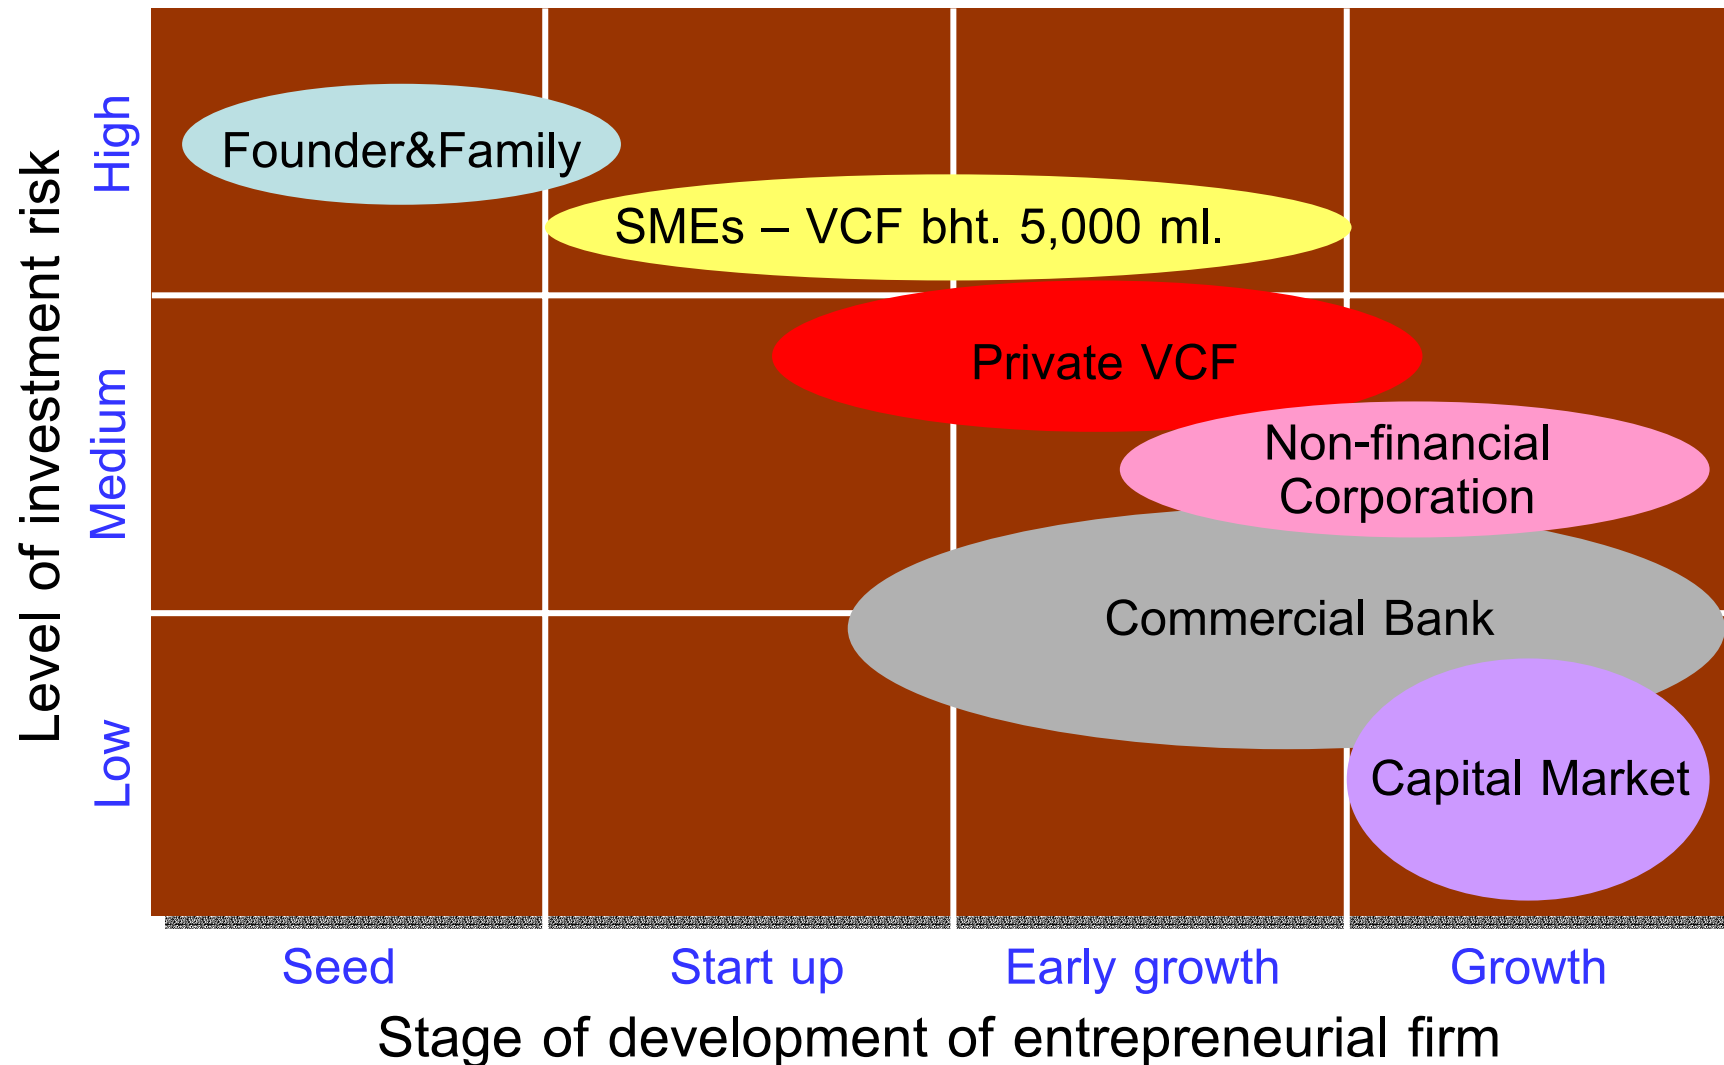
Level of investment risk

High

Medium

Low

Founder&Family

SMEs – VCF bht. 5,000 ml.

Private VCF

Non-financial Corporation

Commercial Bank

Capital Market

Seed

Start up

Early growth

Growth

Stage of development of entrepreneurial firm